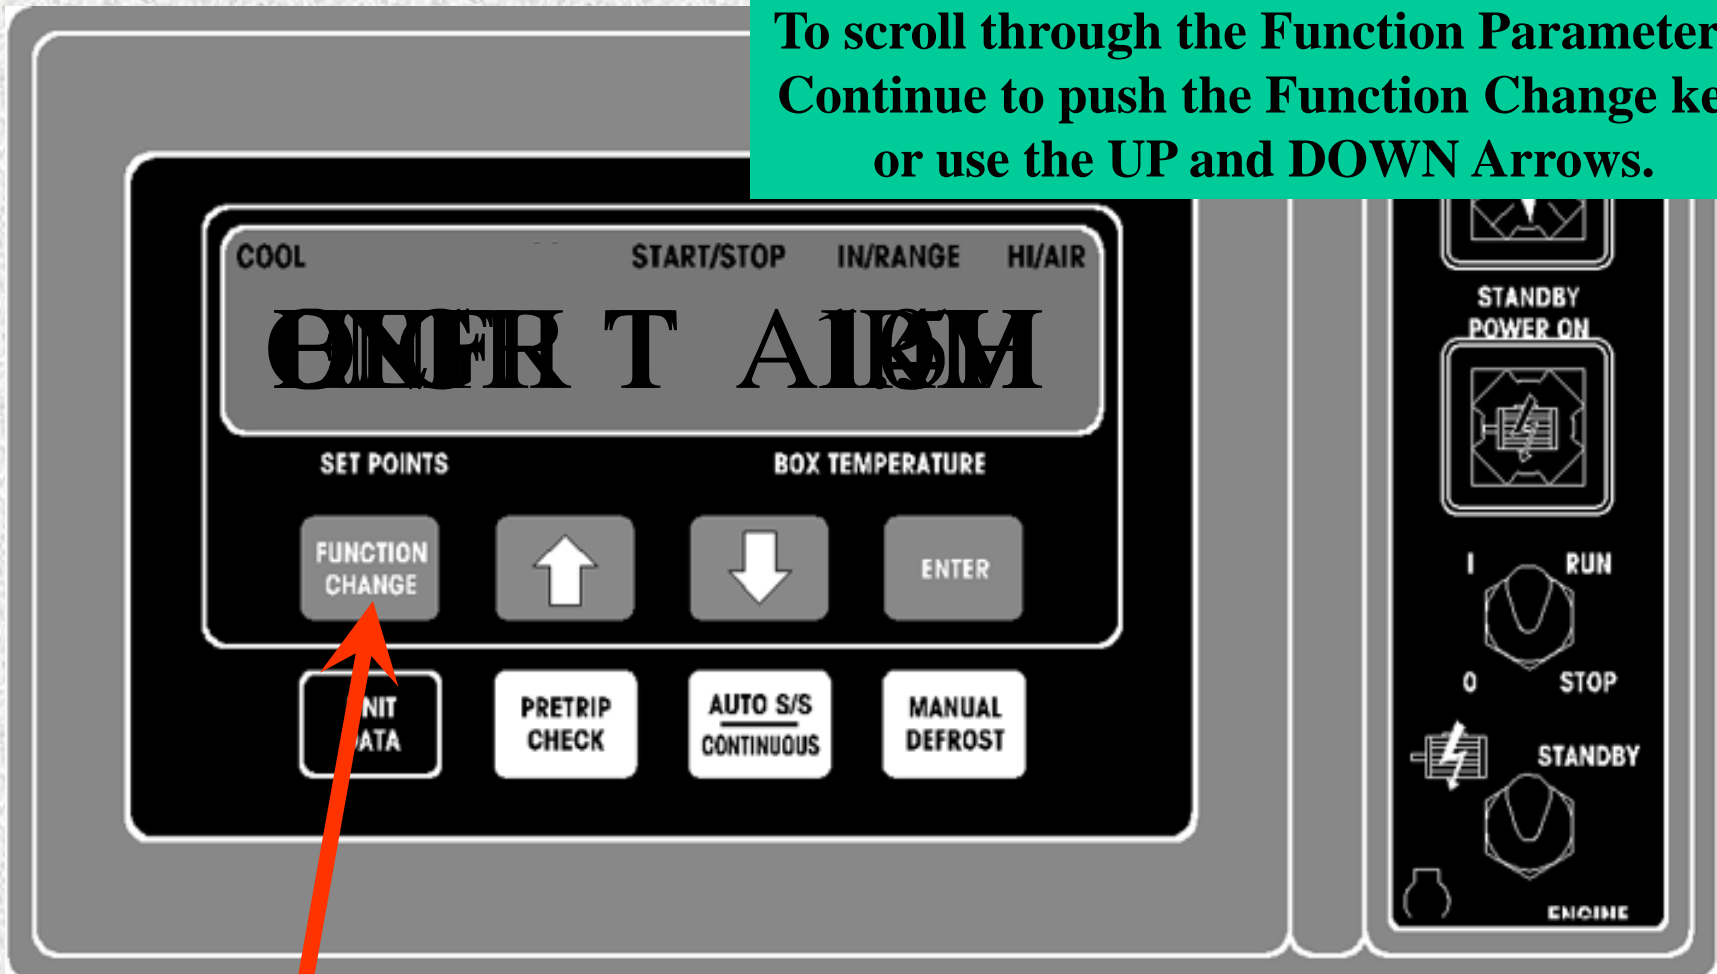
To scroll through the Function Parameter
Continue to push the Function Change ke
or use the UP and DOWN Arrows.

COOL START/STOP IN/RANGE HI/AIR

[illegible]

SET POINTS BOX TEMPERATURE

FUNCTION CHANGE

ENTER

NIT ATA

PRETRIP CHECK

AUTO S/S CONTINUOUS

MANUAL DEFROST

STANDBY POWER ON

I RUN

0 STOP

STANDBY

ENGINE